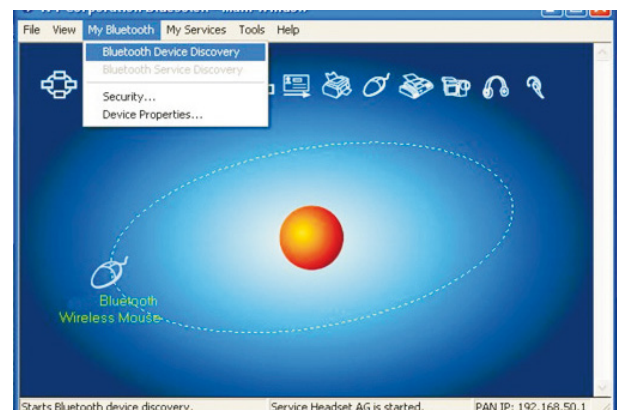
File View My Bluetooth My Services Tools Help

Bluetooth Device Discovery
Bluetooth Service Discovery
Security...
Device Properties...

Bluetooth
Wireless Mouse

Starts Bluetooth device discovery. Service Headset AG is started. PAN IP: 192.168.50.1